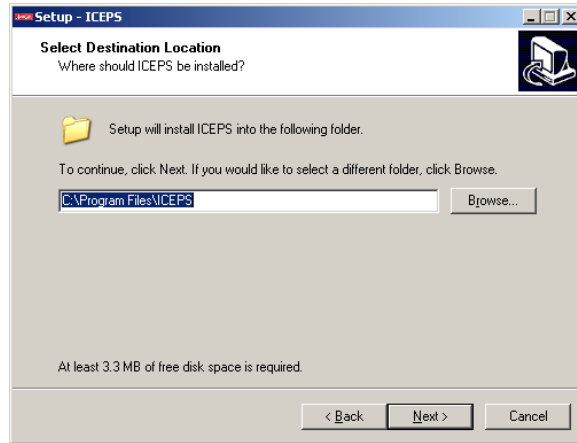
Setup - ICEPS

Select Destination Location
Where should ICEPS be installed?

Setup will install ICEPS into the following folder.

To continue, click Next. If you would like to select a different folder, click Browse.

C:\Program Files\ICEPS

Browse...

At least 3.3 MB of free disk space is required.

< Back

Next >

Cancel